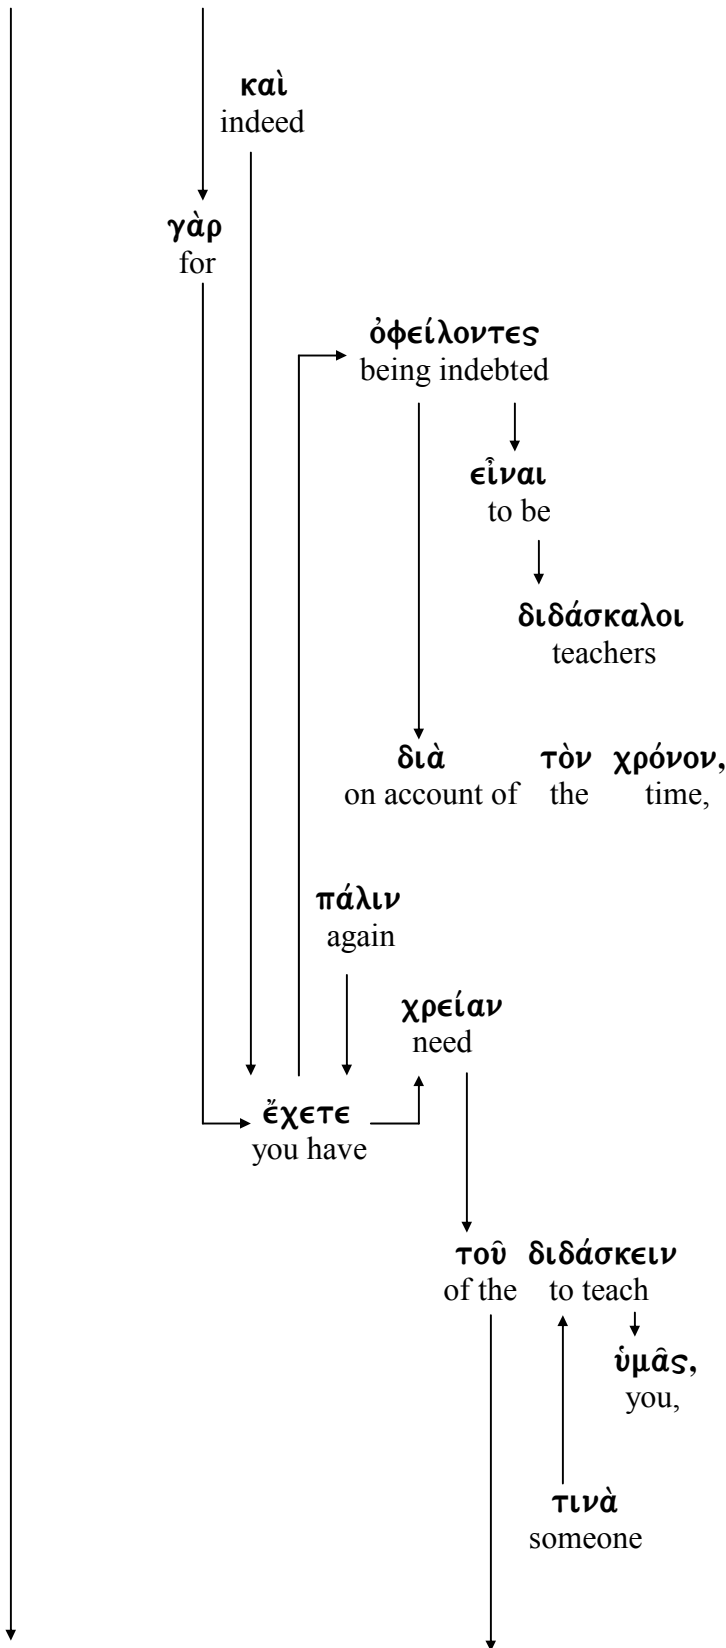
καὶ
indeed

γὰρ
for

ὀφείλοντες
being indebted

εἶναι
to be

διδάσκαλοι
teachers

διὰ τὸν χρόνον,
on account of the time,

πάλιν
again

χρείαν
need

ἔχετε
you have

τοῦ διδάσκειν
of the to teach

ὑμᾶς,
you,

τινὰ
someone